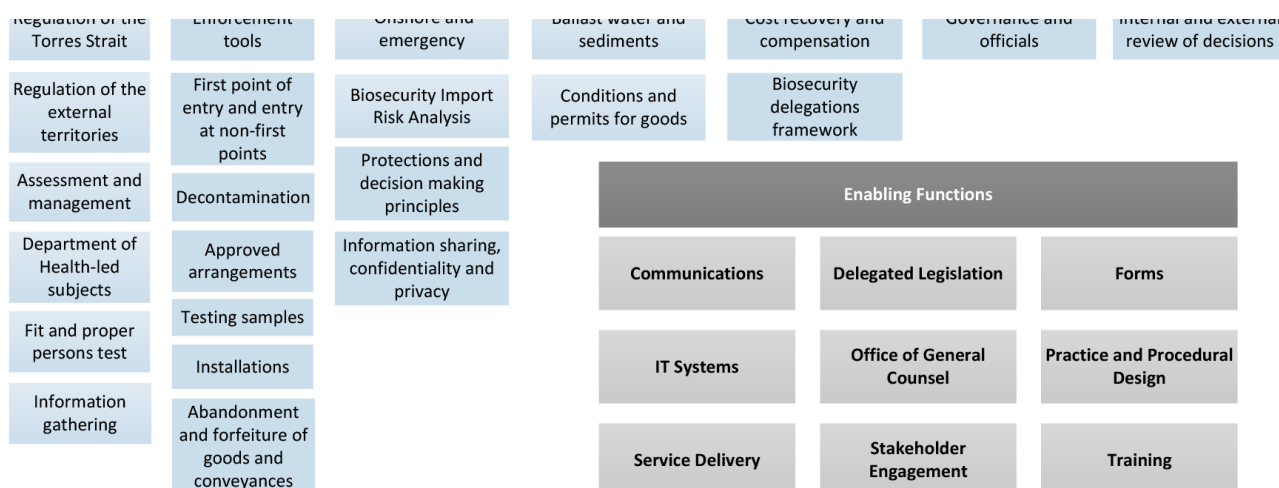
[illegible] Torres Strait

Regulation of the external territories

Assessment and management

Department of Health-led subjects

Fit and proper persons test

Information gathering

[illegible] tools

First point of entry and entry at non-first points

Decontamination

Approved arrangements

Testing samples

Installations

Abandonment and forfeiture of goods and conveyances

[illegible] emergency

Biosecurity Import Risk Analysis

Protections and decision making principles

Information sharing, confidentiality and privacy

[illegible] sediments

Conditions and permits for goods

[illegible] compensation

Biosecurity delegations framework

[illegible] officials

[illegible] review of decisions

Enabling Functions

| Communications | Delegated Legislation | Forms |
|---|---|---|
| IT Systems | Office of General Counsel | Practice and Procedural Design |
| Service Delivery | Stakeholder Engagement | Training |